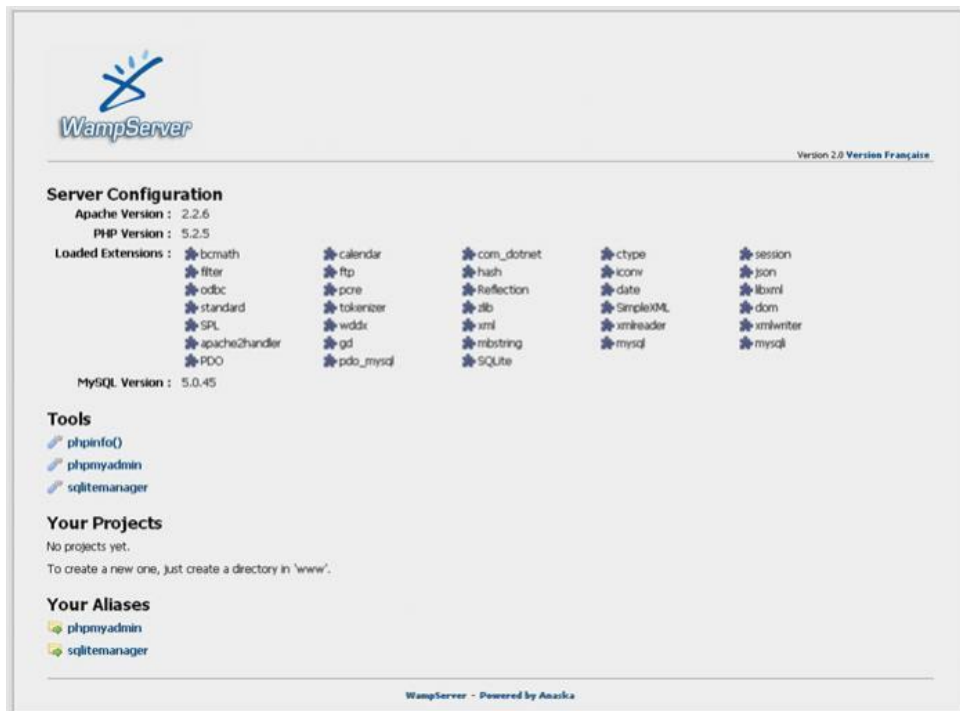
WampServer

Version 2.0 Version Française

Server Configuration

Apache Version : 2.2.6

PHP Version : 5.2.5

Loaded Extensions :

| bcmath | calendar | com_dotnet | ctype | session |
|---|---|---|---|---|
| filter | ftp | hash | iconv | json |
| odbc | pcre | Reflection | date | libxml |
| standard | tokenizer | zlib | SimpleXML | dom |
| SPL | wddx | xml | xmlreader | xmlwriter |
| apache2handler | gd | mbstring | mysql | mysqli |
| PDO | pdo_mysql | SQLite | | |

MySQL Version : 5.0.45

Tools

phpinfo()

phpmyadmin

sqlitemanager

Your Projects

No projects yet.

To create a new one, just create a directory in 'www'.

Your Aliases

phpmyadmin

sqlitemanager

WampServer - Powered by Anaska